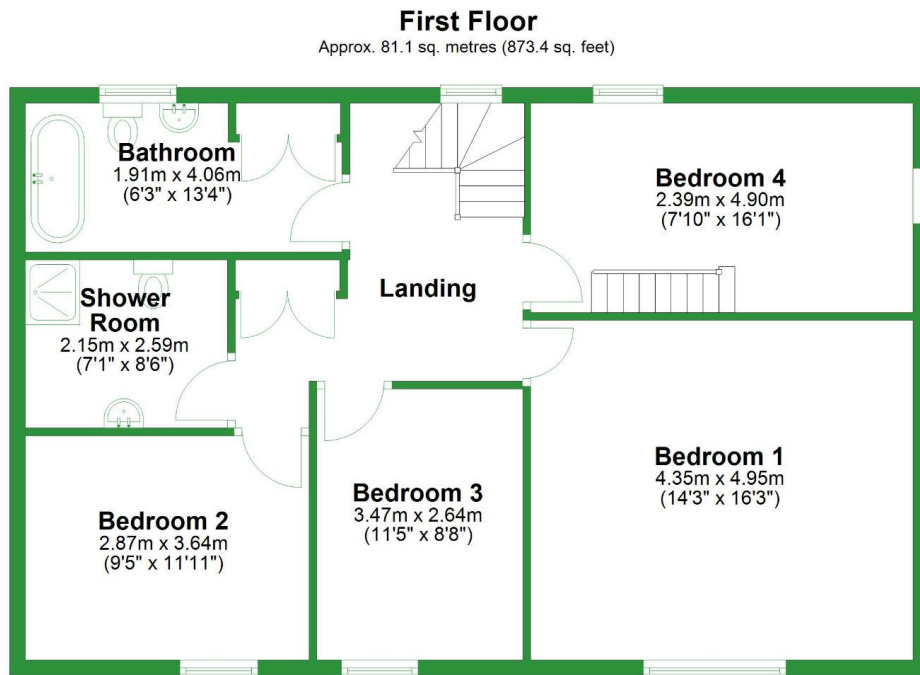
First Floor
Approx. 81.1 sq. metres (873.4 sq. feet)

Bathroom
1.91m x 4.06m
(6'3" x 13'4")

Bedroom 4
2.39m x 4.90m
(7'10" x 16'1")

Shower Room
2.15m x 2.59m
(7'1" x 8'6")

Landing

Bedroom 1
4.35m x 4.95m
(14'3" x 16'3")

Bedroom 3
3.47m x 2.64m
(11'5" x 8'8")

Bedroom 2
2.87m x 3.64m
(9'5" x 11'11")